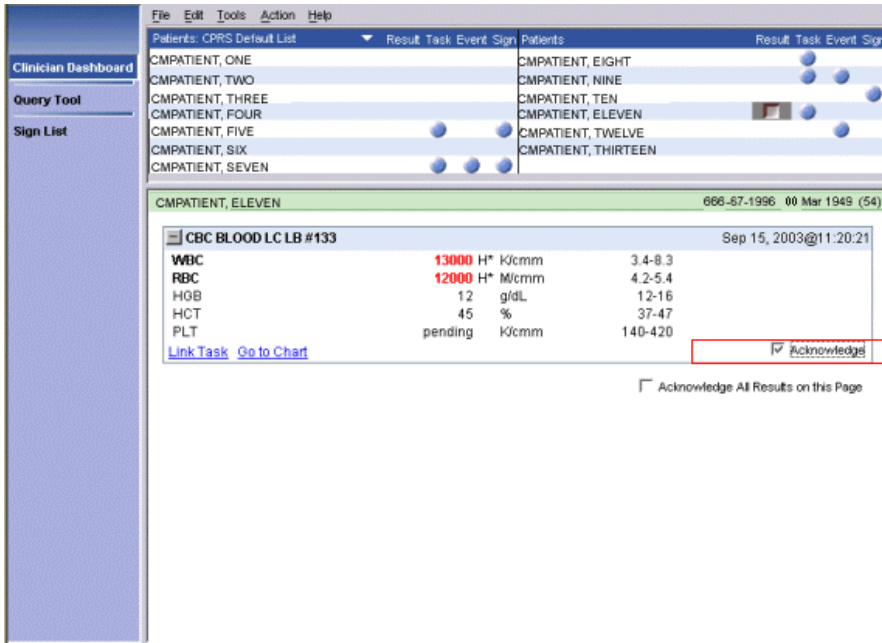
File Edit Tools Action Help

Clinician Dashboard

Query Tool

Sign List

| Patients: CPRS Default List | Result | Task | Event | Sign |
|---|---|---|---|---|
| CMPATIENT, ONE | | | | |
| CMPATIENT, TWO | | | | |
| CMPATIENT, THREE | | | | |
| CMPATIENT, FOUR | | | | |
| CMPATIENT, FIVE | | | | |
| CMPATIENT, SIX | | | | |
| CMPATIENT, SEVEN | | | | |

| Patients | Result | Task | Event | Sig |
|---|---|---|---|---|
| CMPATIENT, EIGHT | | | | |
| CMPATIENT, NINE | | | | |
| CMPATIENT, TEN | | | | |
| CMPATIENT, ELEVEN | | | | |
| CMPATIENT, TWELVE | | | | |
| CMPATIENT, THIRTEEN | | | | |

CMPATIENT, ELEVEN 666-67-1996 00 Mar 1949 (54)

CBC BLOOD LC LB #133 Sep 15, 2003@11:20:21

| | | | |
|---|---|---|---|
| WBC | 13000 H* | K/cmm | 3.4-8.3 |
| RBC | 12000 H* | M/cmm | 4.2-5.4 |
| HGB | 12 | g/dL | 12-16 |
| HCT | 45 | % | 37-47 |
| PLT | pending | K/cmm | 140-420 |

Link Task Go to Chart

Acknowledge

Acknowledge All Results on this Page